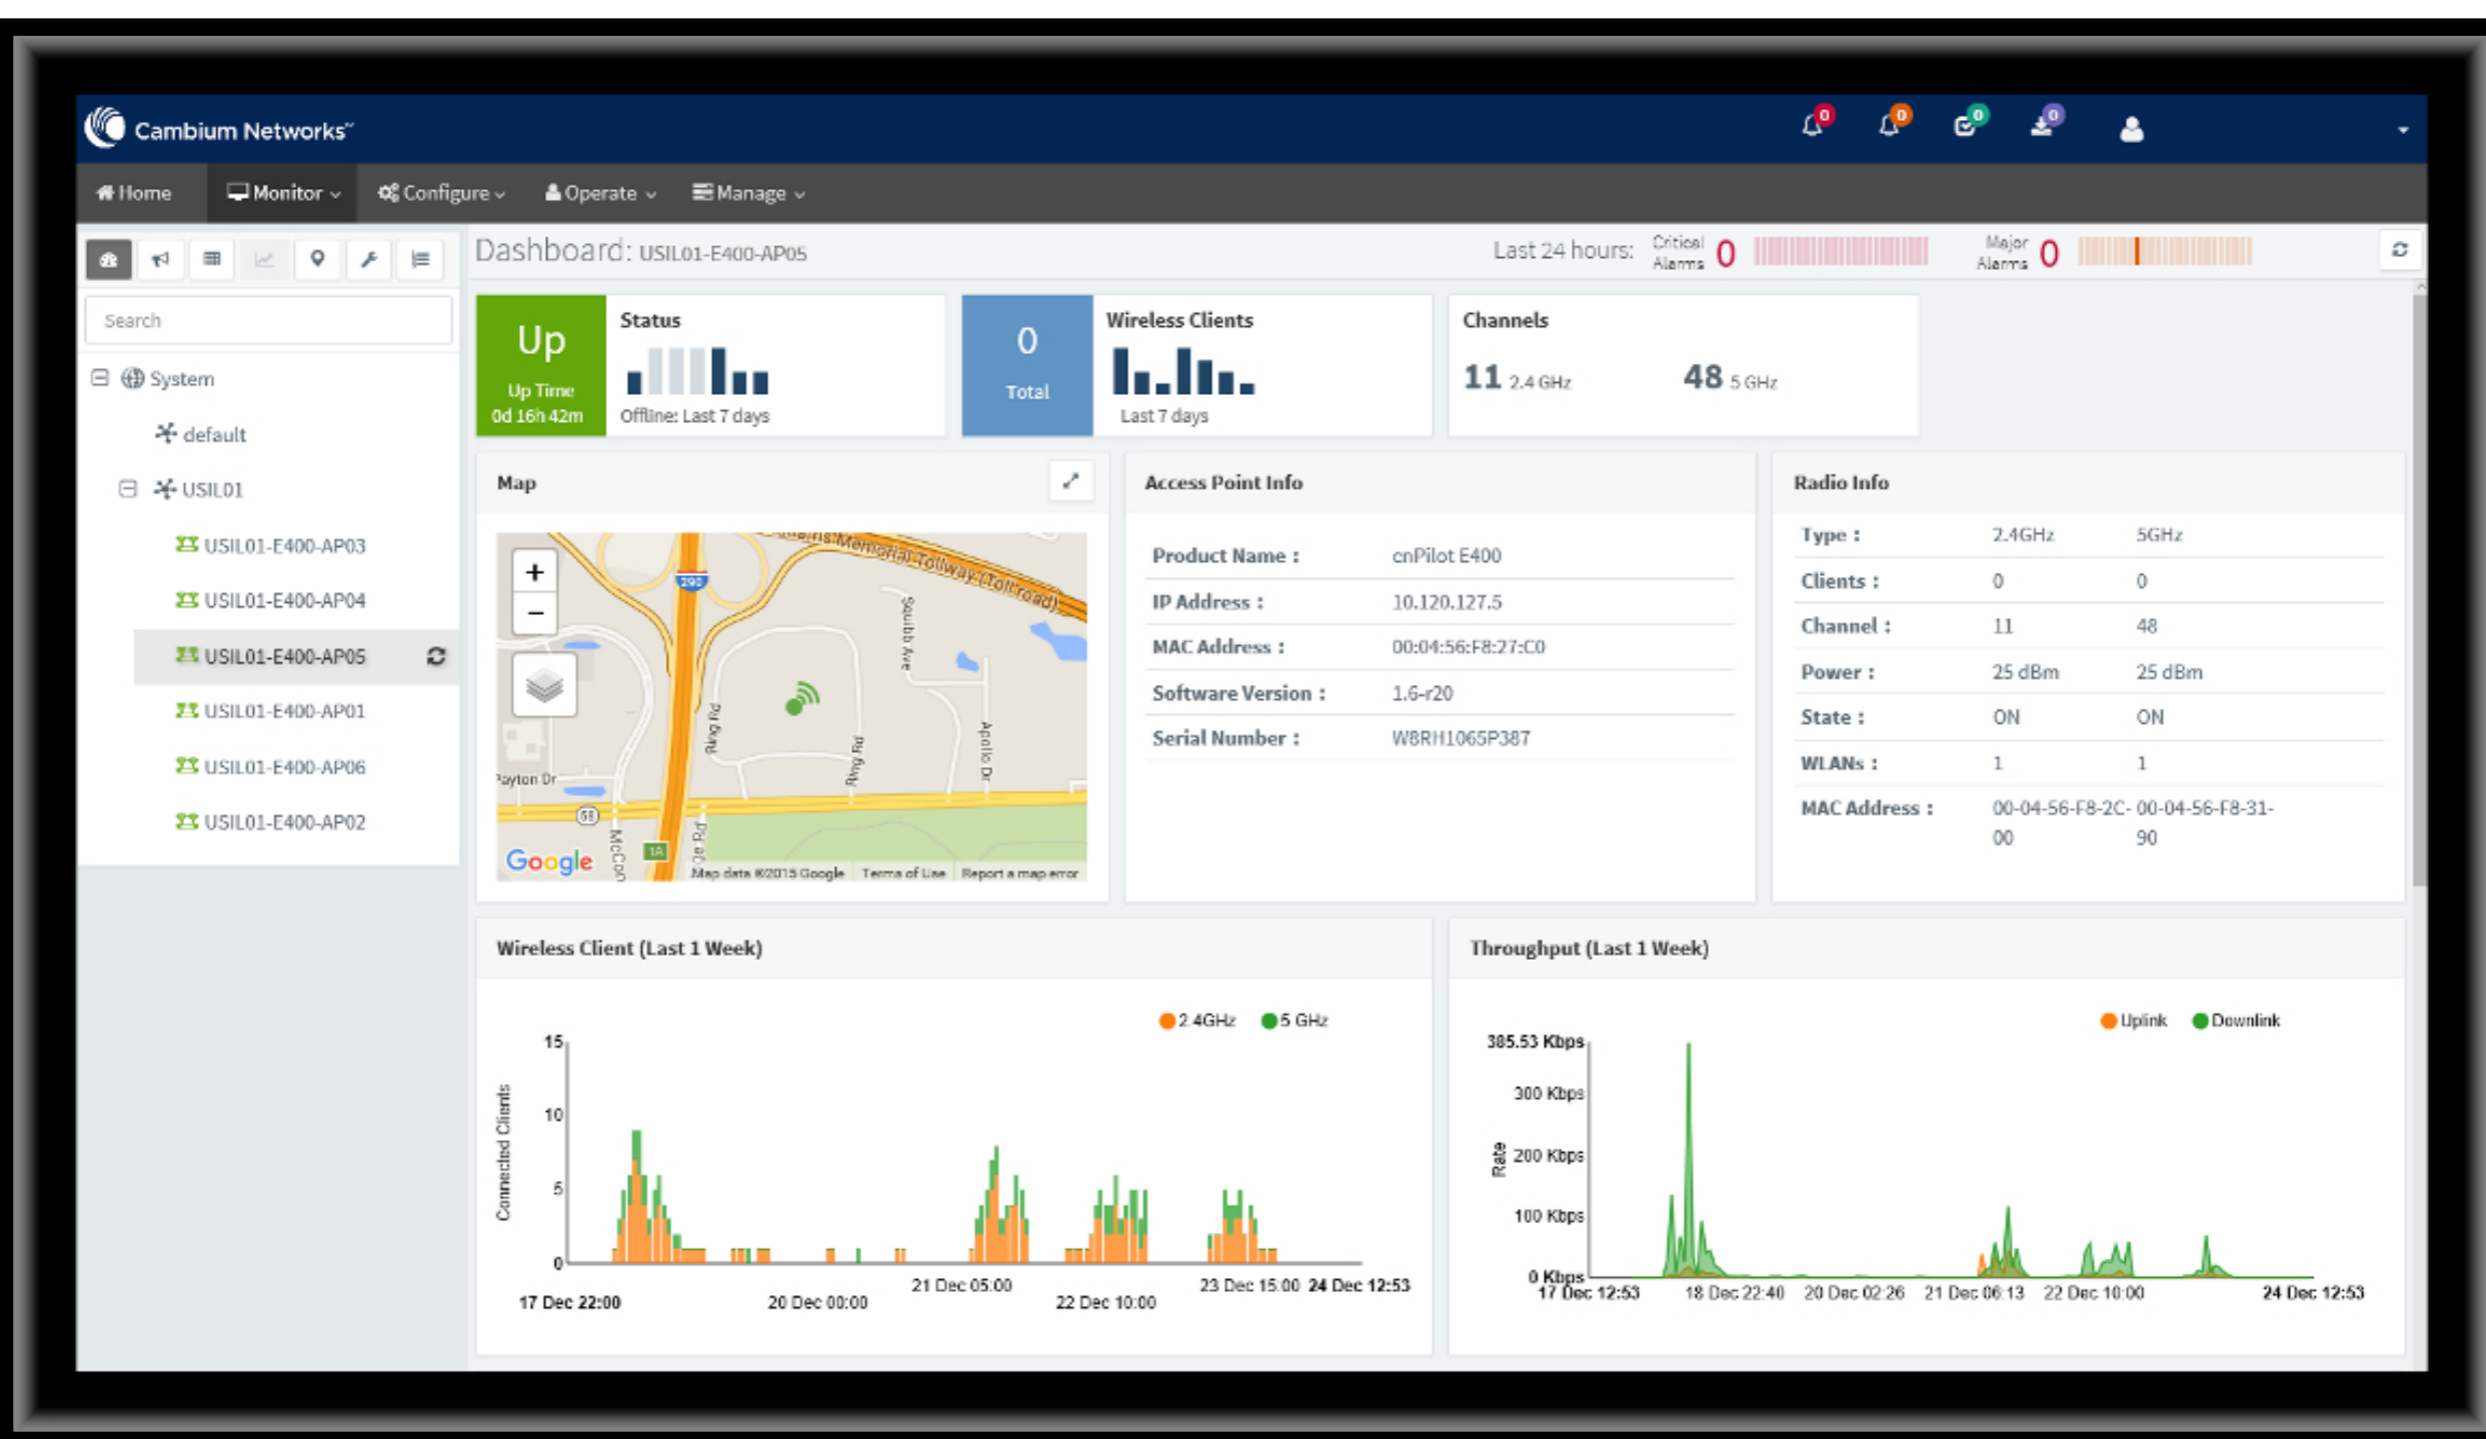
Cambium Networks™

0 0 0 0

Home Monitor Configure Operate Manage

Search

System
default
USIL01
USIL01-E400-AP03
USIL01-E400-AP04
USIL01-E400-AP05
USIL01-E400-AP01
USIL01-E400-AP06
USIL01-E400-AP02

Dashboard: USIL01-E400-AP05

Last 24 hours: Critical Alarms 0 Major Alarms 0

Up
Up Time
0d 16h 42m

Status
Offline: Last 7 days

0
Total

Wireless Clients
Last 7 days

Channels
11 2.4 GHz 48 5 GHz

Map

Google Map data ©2015 Google Terms of Use Report a map error

Access Point Info

| | |
|---|---|
| Product Name : | cnPilot E400 |
| IP Address : | 10.120.127.5 |
| MAC Address : | 00:04:56:F8:27:C0 |
| Software Version : | 1.6-r20 |
| Serial Number : | W8RH1065P387 |

Radio Info

| | | |
|---|---|---|
| Type : | 2.4GHz | 5GHz |
| Clients : | 0 | 0 |
| Channel : | 11 | 48 |
| Power : | 25 dBm | 25 dBm |
| State : | ON | ON |
| WLANs : | 1 | 1 |
| MAC Address : | 00-04-56-F8-2C-00 | 00-04-56-F8-31-90 |

Wireless Client (Last 1 Week)

2.4GHz 5 GHz

Connected Clients
15
10
5
0

17 Dec 22:00 20 Dec 00:00 21 Dec 05:00 22 Dec 10:00 23 Dec 15:00 24 Dec 12:53

Throughput (Last 1 Week)

Uplink Downlink

Rate
385.53 Kbps
300 Kbps
200 Kbps
100 Kbps
0 Kbps

17 Dec 12:53 18 Dec 22:40 20 Dec 02:26 21 Dec 06:13 22 Dec 10:00 24 Dec 12:53